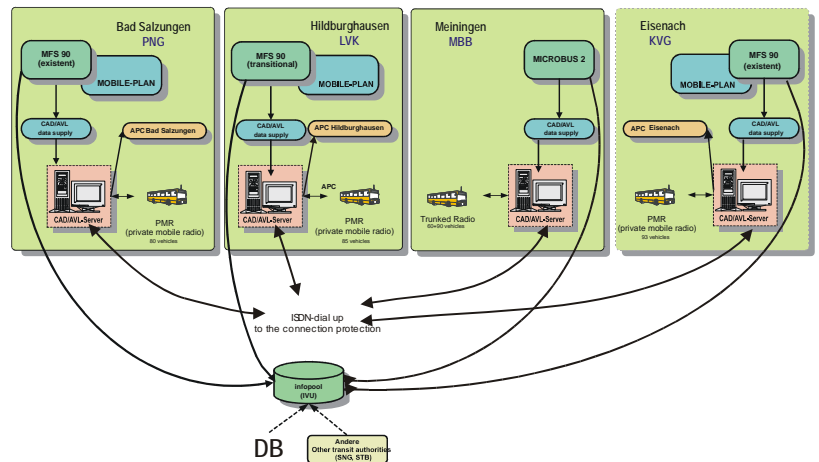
Bad Salzungen
PNG

MFS 90
(existent)

MOBILE-PLAN

CAD/AVL
data supply

APC Bad Salzungen

CAD/AVL-Server

PMR
(private mobile radio)
80 vehicles

Hildburghausen
LVK

MFS 90
(transitional)

MOBILE-PLAN

CAD/AVL
data supply

APC Hildburghausen

APC

CAD/AVL-Server

PMR
(private mobile radio)
85 vehicles

Meiningen
MBB

MICROBUS 2

CAD/AVL
data supply

Trunked Radio
60+60 vehicles

CAD/AVL-Server

Eisenach
KVG

MFS 90
(existent)

MOBILE-PLAN

APC Eisenach

CAD/AVL
data supply

PMR
(private mobile radio)
93 vehicles

CAD/AVL-Server

ISDN-dial up
to the connection protection

infopool
(IVU)

DB

Andere
Other transit authorities
(SNG, STB)